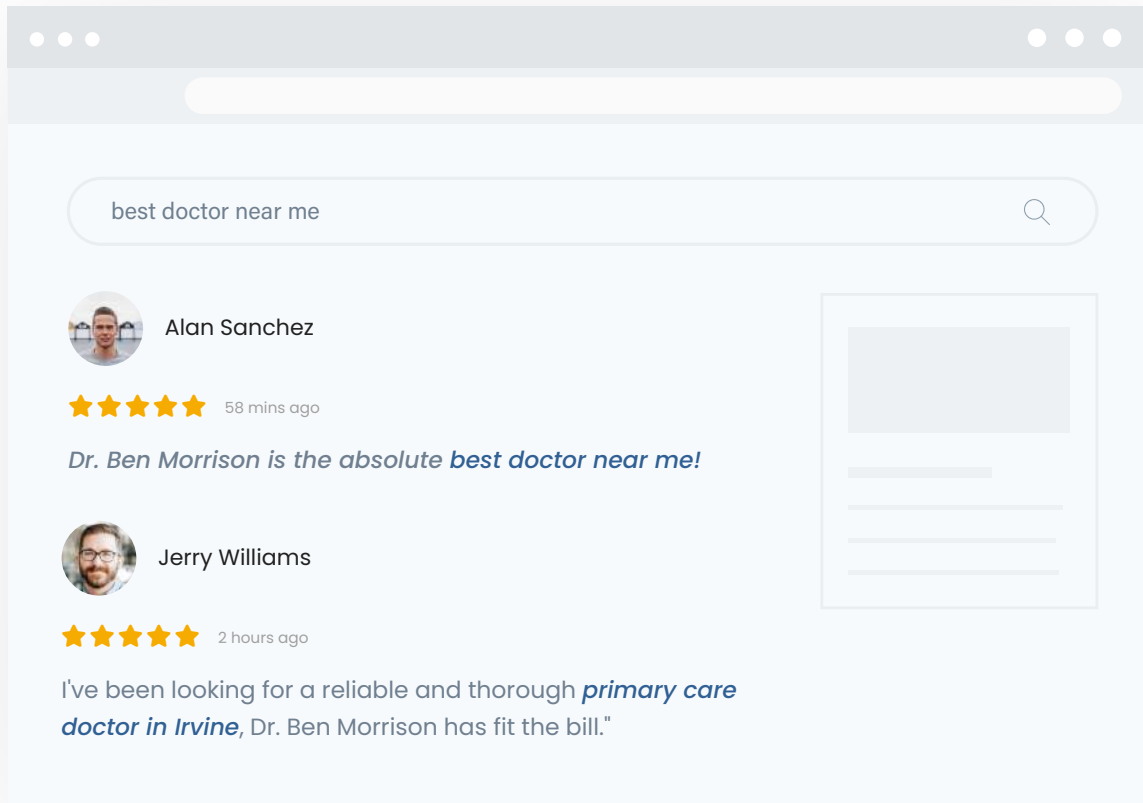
best doctor near me

Alan Sanchez

58 mins ago

Dr. Ben Morrison is the absolute best doctor near me!

Jerry Williams

2 hours ago

I've been looking for a reliable and thorough primary care doctor in Irvine, Dr. Ben Morrison has fit the bill."